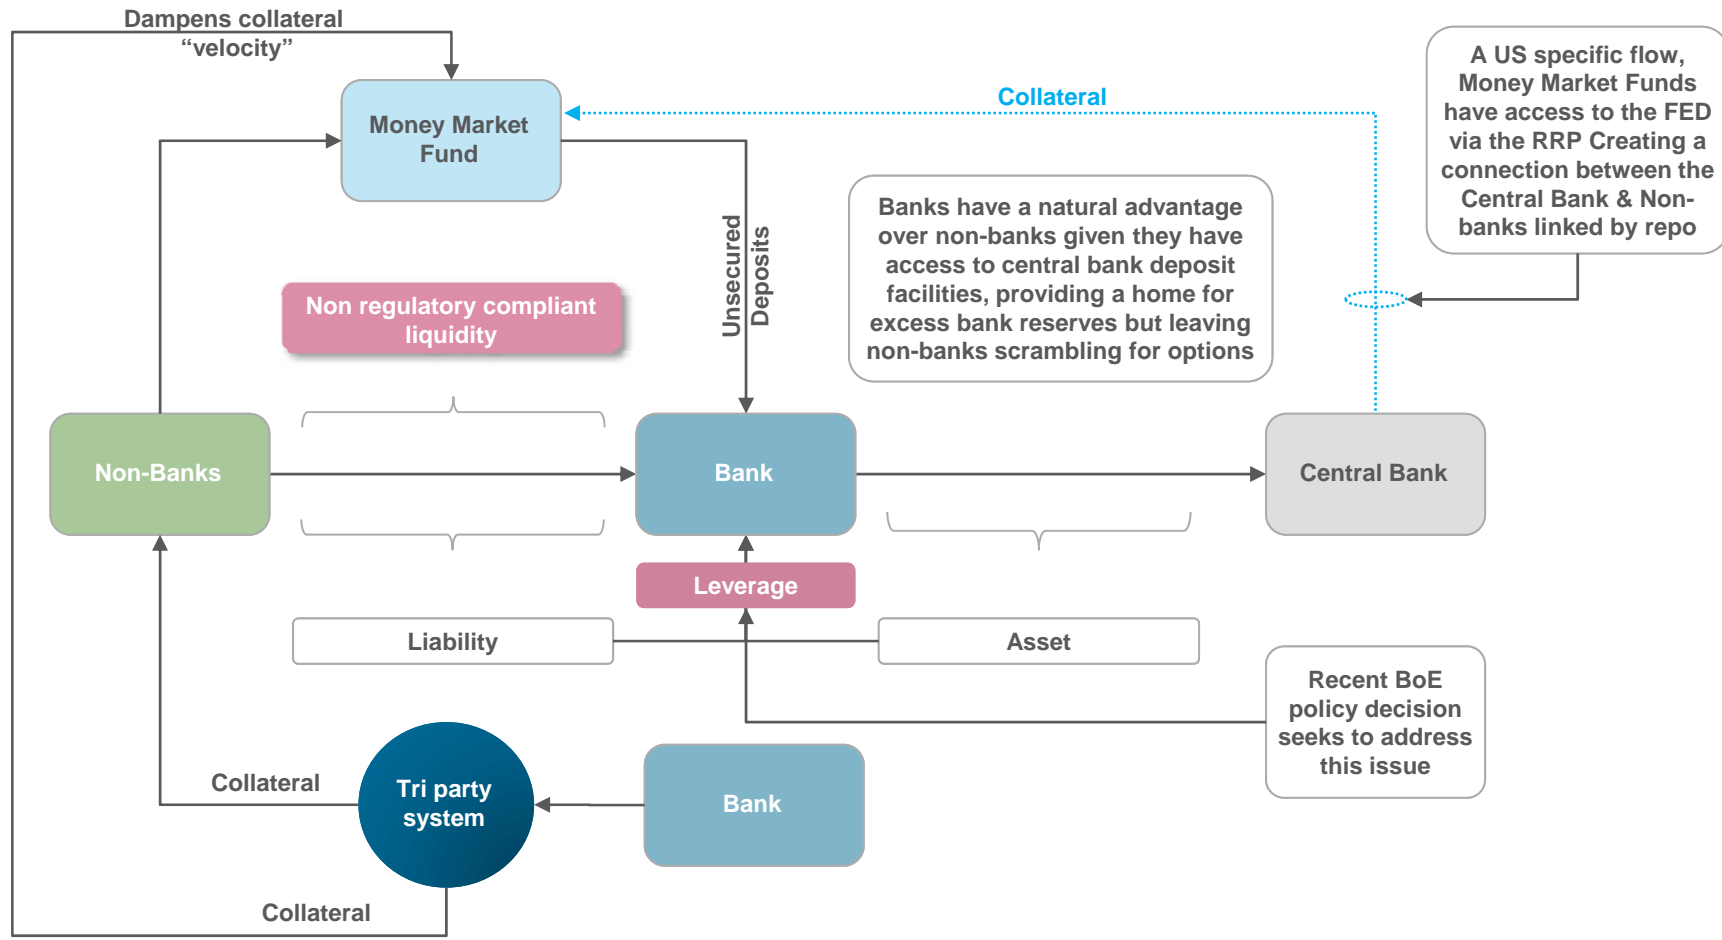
Dampens collateral "velocity"

Money Market Fund

Collateral

A US specific flow, Money Market Funds have access to the FED via the RRP Creating a connection between the Central Bank & Non-banks linked by repo

Unsecured Deposits

Banks have a natural advantage over non-banks given they have access to central bank deposit facilities, providing a home for excess bank reserves but leaving non-banks scrambling for options

Non regulatory compliant liquidity

Non-Banks

Bank

Central Bank

Leverage

Liability

Asset

Recent BoE policy decision seeks to address this issue

Collateral

Tri party system

Bank

Collateral